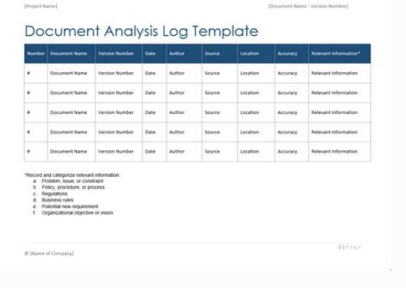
[Project Name]

[Document Name - Version Number]

Document Analysis Log Template

| Number | Document Name | Version Number | Date | Author | Source | Location | Accuracy | Relevant Information* |
|---|---|---|---|---|---|---|---|---|
| # | Document Name | Version Number | Date | Author | Source | Location | Accuracy | Relevant Information |
| # | Document Name | Version Number | Date | Author | Source | Location | Accuracy | Relevant Information |
| # | Document Name | Version Number | Date | Author | Source | Location | Accuracy | Relevant Information |
| # | Document Name | Version Number | Date | Author | Source | Location | Accuracy | Relevant Information |
| # | Document Name | Version Number | Date | Author | Source | Location | Accuracy | Relevant Information |

*Record and categorize relevant information:
a. Problem, issue, or constraint
b. Policy, procedure, or process
c. Regulations
d. Business rules
e. Potential new requirement
f. Organizational objective or vision

1 | Page

© [Name of Company]